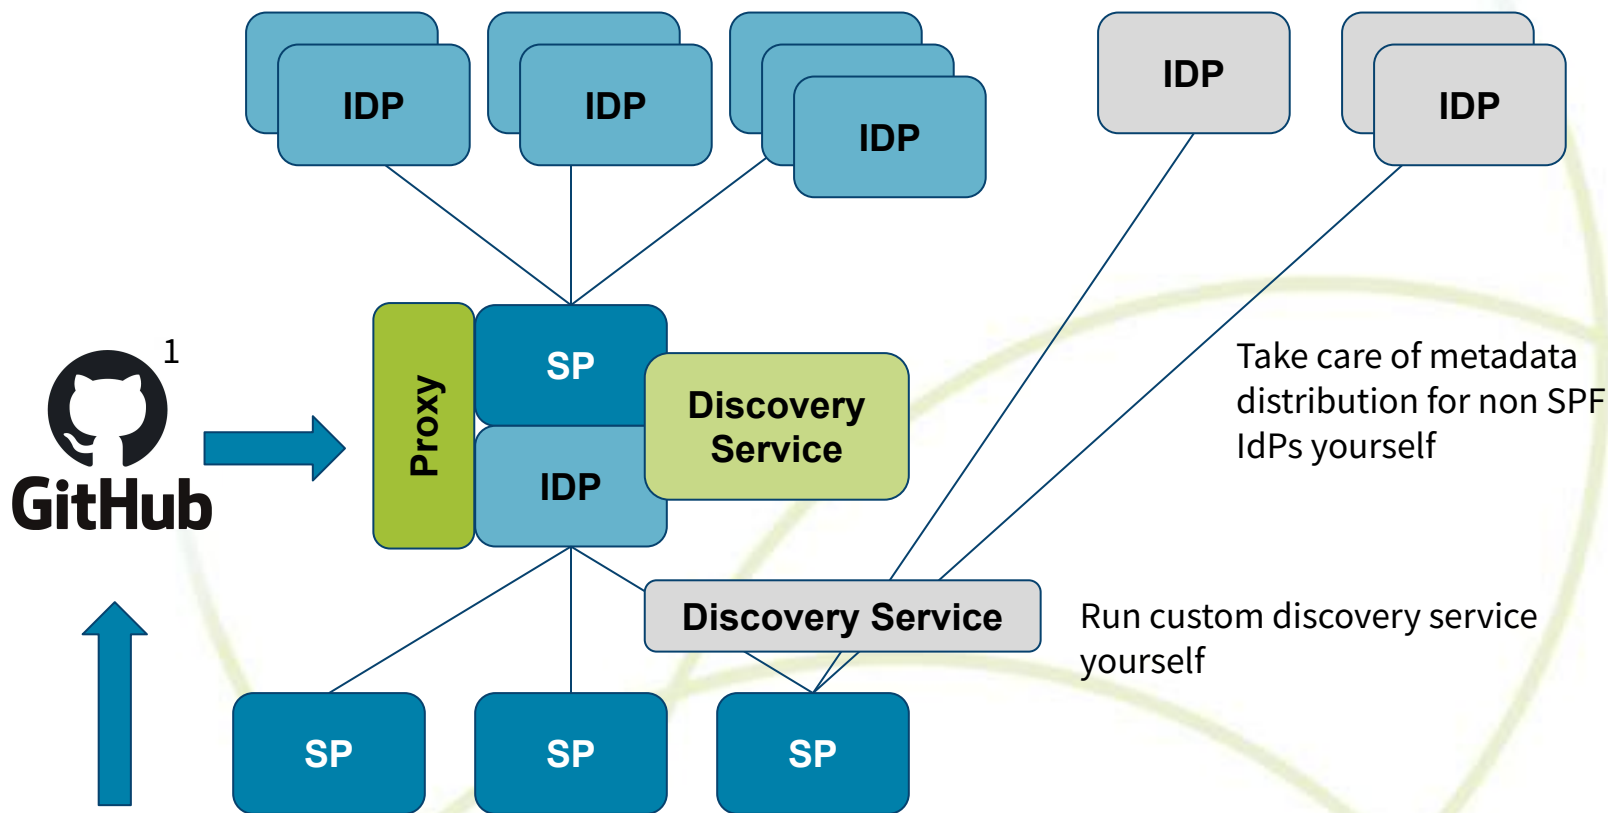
IDP

IDP

IDP

IDP

IDP

1

GitHub

Proxy

SP

IDP

Discovery Service

Take care of metadata distribution for non SPF IdPs yourself

Discovery Service

Run custom discovery service yourself

SP

SP

SP